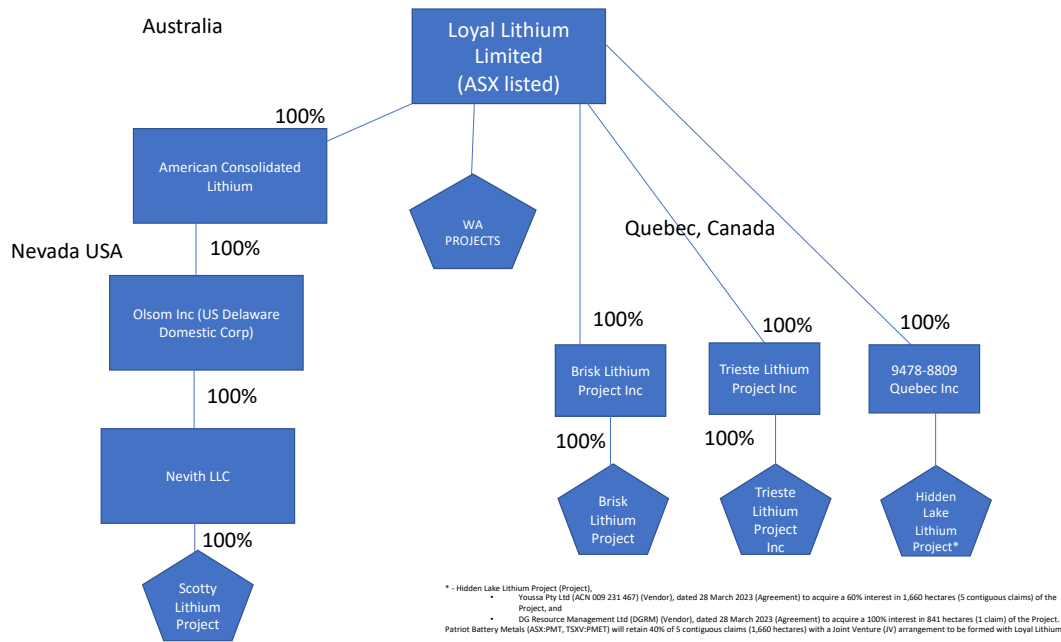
Australia

Loyal Lithium Limited (ASX listed)

100%

American Consolidated Lithium

WA PROJECTS

Quebec, Canada

Nevada USA

100%

Olsom Inc (US Delaware Domestic Corp)

100%

Nevith LLC

100%

Scotty Lithium Project

100%

Brisk Lithium Project Inc

100%

Brisk Lithium Project

100%

Trieste Lithium Project Inc

100%

Trieste Lithium Project Inc

100%

9478-8809 Quebec Inc

Hidden Lake Lithium Project*

* - Hidden Lake Lithium Project (Project),
• Youssa Pty Ltd (ACN 009 231 467) (Vendor), dated 28 March 2023 (Agreement) to acquire a 60% interest in 1,660 hectares (5 contiguous claims) of the Project, and
• DG Resource Management Ltd (DGRM) (Vendor), dated 28 March 2023 (Agreement) to acquire a 100% interest in 841 hectares (1 claim) of the Project.
Patriot Battery Metals (ASX:PMT, TSXV:PMET) will retain 40% of 5 contiguous claims (1,660 hectares) with a Joint Venture (JV) arrangement to be formed with Loyal Lithium